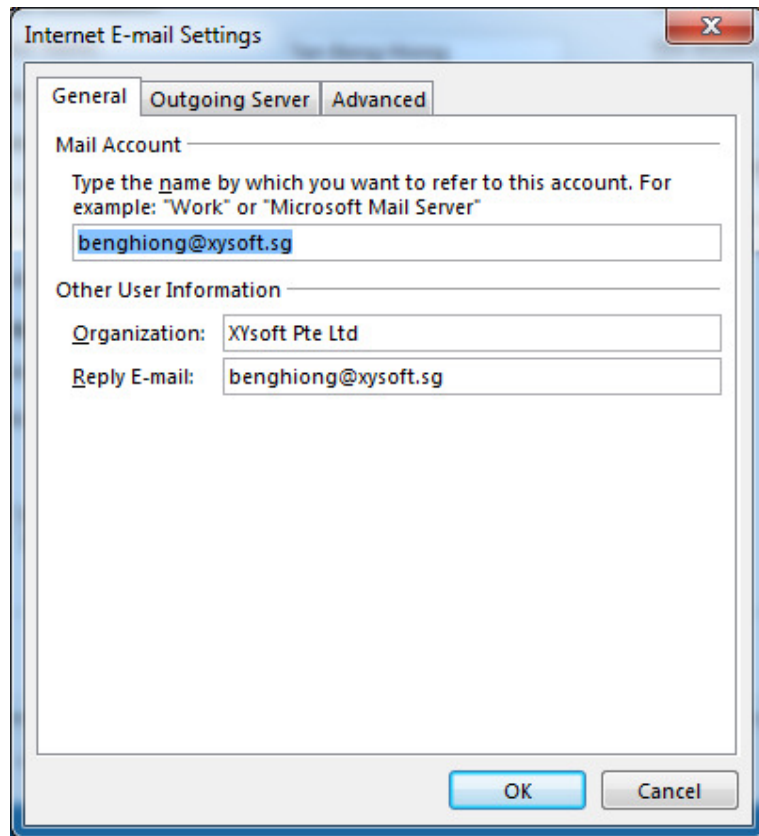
Internet E-mail Settings

General | Outgoing Server | Advanced

Mail Account

Type the name by which you want to refer to this account. For example: "Work" or "Microsoft Mail Server"

benghiong@xysoft.sg

Other User Information

Organization: XYsoft Pte Ltd

Reply E-mail: benghiong@xysoft.sg

OK Cancel